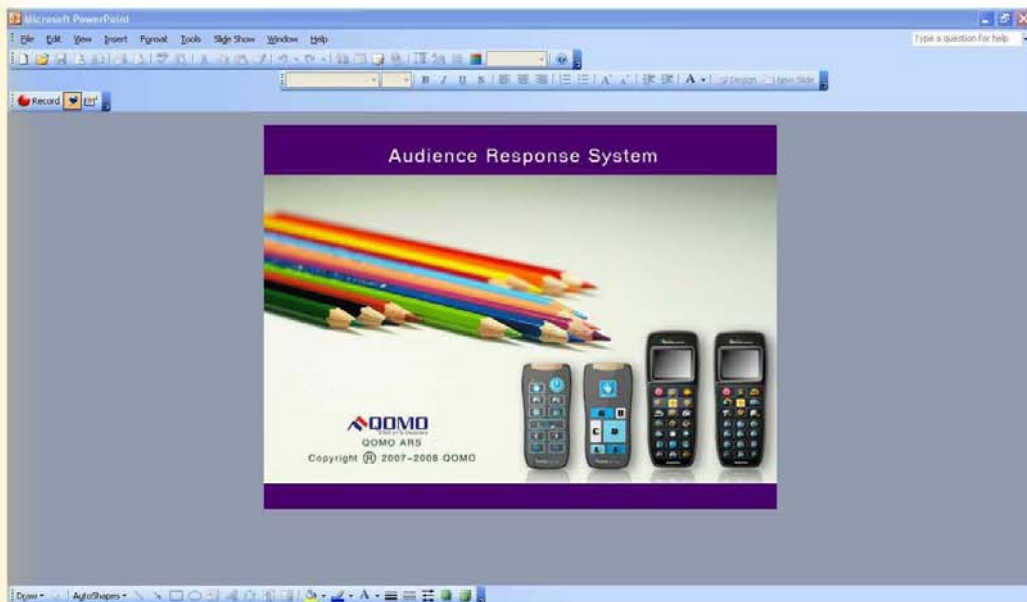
Microsoft PowerPoint

File Edit View Insert Format Tools Slide Show Window Help

Type a question for help

Design New Slide

Record

Audience Response System

QOMO

QOMO ARS

Copyright Ⓡ 2007-2008 QOMO

C

B

Draw AutoShapes